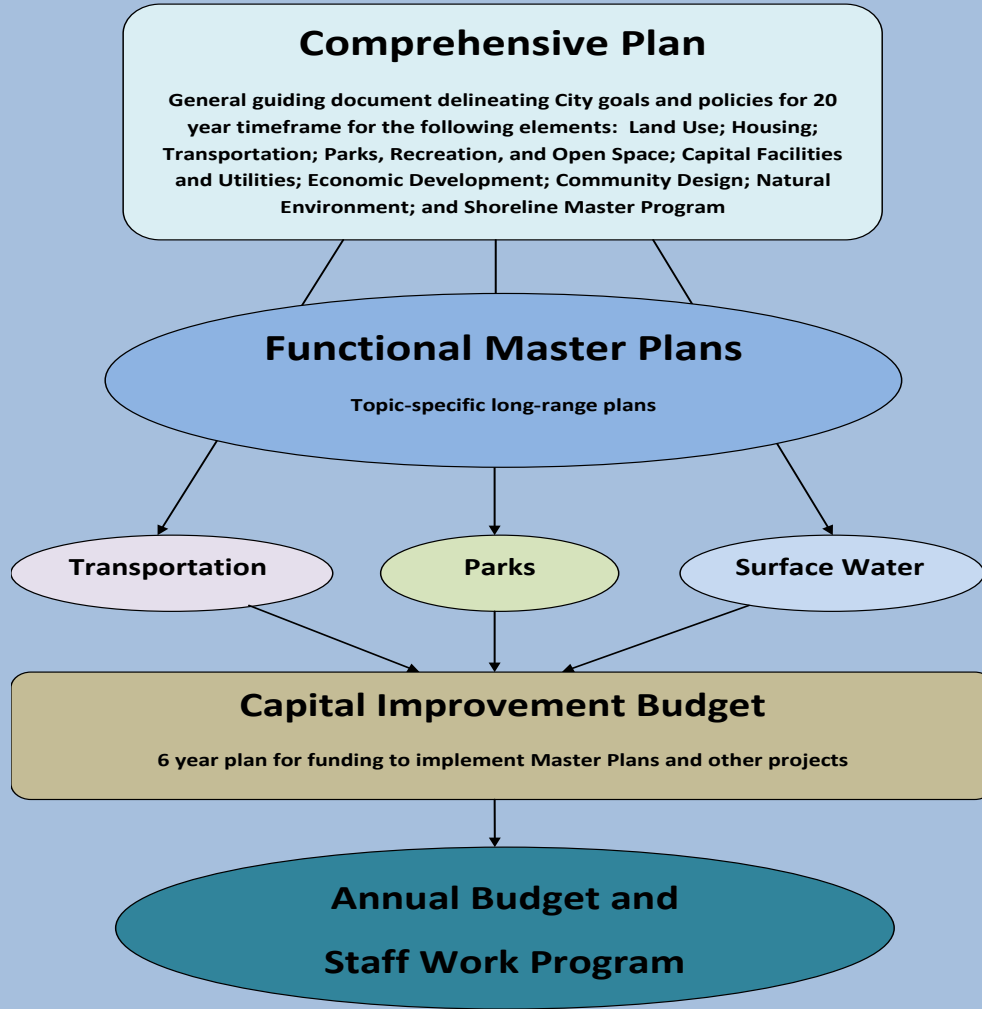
Comprehensive Plan

General guiding document delineating City goals and policies for 20 year timeframe for the following elements: Land Use; Housing; Transportation; Parks, Recreation, and Open Space; Capital Facilities and Utilities; Economic Development; Community Design; Natural Environment; and Shoreline Master Program

Functional Master Plans

Topic-specific long-range plans

Transportation

Parks

Surface Water

Capital Improvement Budget

6 year plan for funding to implement Master Plans and other projects

Annual Budget and

Staff Work Program